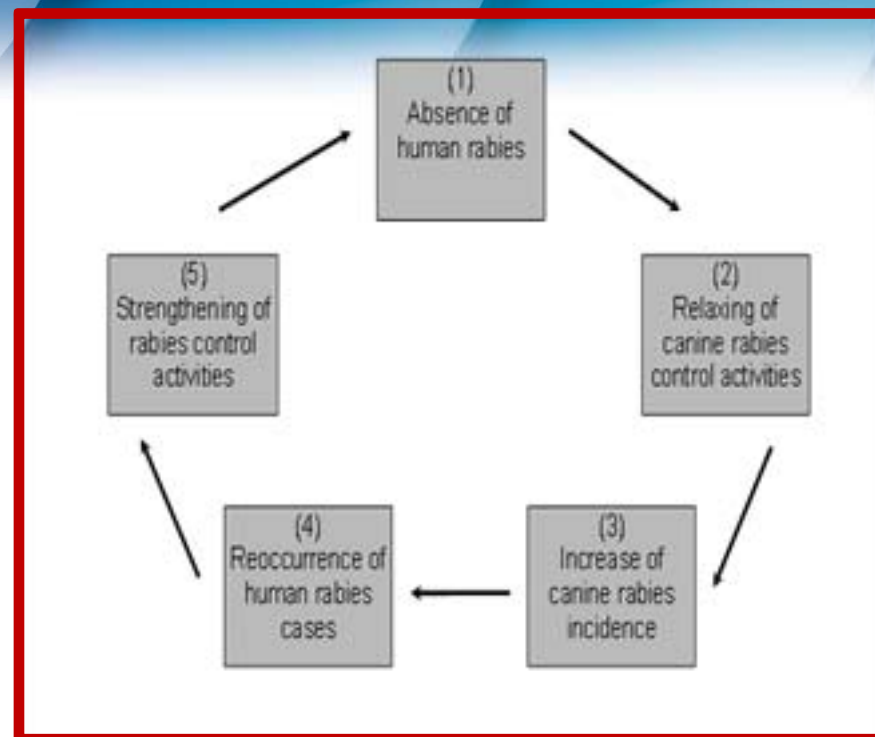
(1)
Absence of human rabies

(2)
Relaxing of canine rabies control activities

(3)
Increase of canine rabies incidence

(4)
Reoccurrence of human rabies cases

(5)
Strengthening of rabies control activities